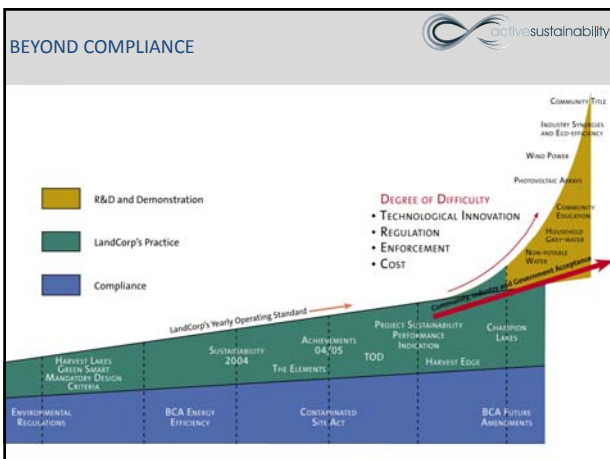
BEYOND COMPLIANCE

activesustainability

R&D and Demonstration

LandCorp's Practice

Compliance

DEGREE OF DIFFICULTY
• TECHNOLOGICAL INNOVATION
• REGULATION
• ENFORCEMENT
• COST

COMMUNITY TITLE

INDUSTRY SYNERGIES AND ECO-EFFICIENCY

WIND POWER

PHOTOVOLTAIC ARRAYS

COMMUNITY EDUCATION

HOUSEHOLD GREY-WATER

NON-POTABLE WATER

Community, Industry and Government Acceptance

LandCorp's Yearly Operating Standard

HARVEST LAKES GREEN SMART MANDATORY DESIGN CRITERIA

SUSTAINABILITY 2004

ACHIEVEMENTS 04/05

THE ELEMENTS

TOD

PROJECT SUSTAINABILITY PERFORMANCE INDICATION

HARVEST EDGE

CHAMPION LAKES

ENVIRONMENTAL REGULATIONS

BCA ENERGY EFFICIENCY

CONTAMINATED SITE ACT

BCA FUTURE AMENDMENTS